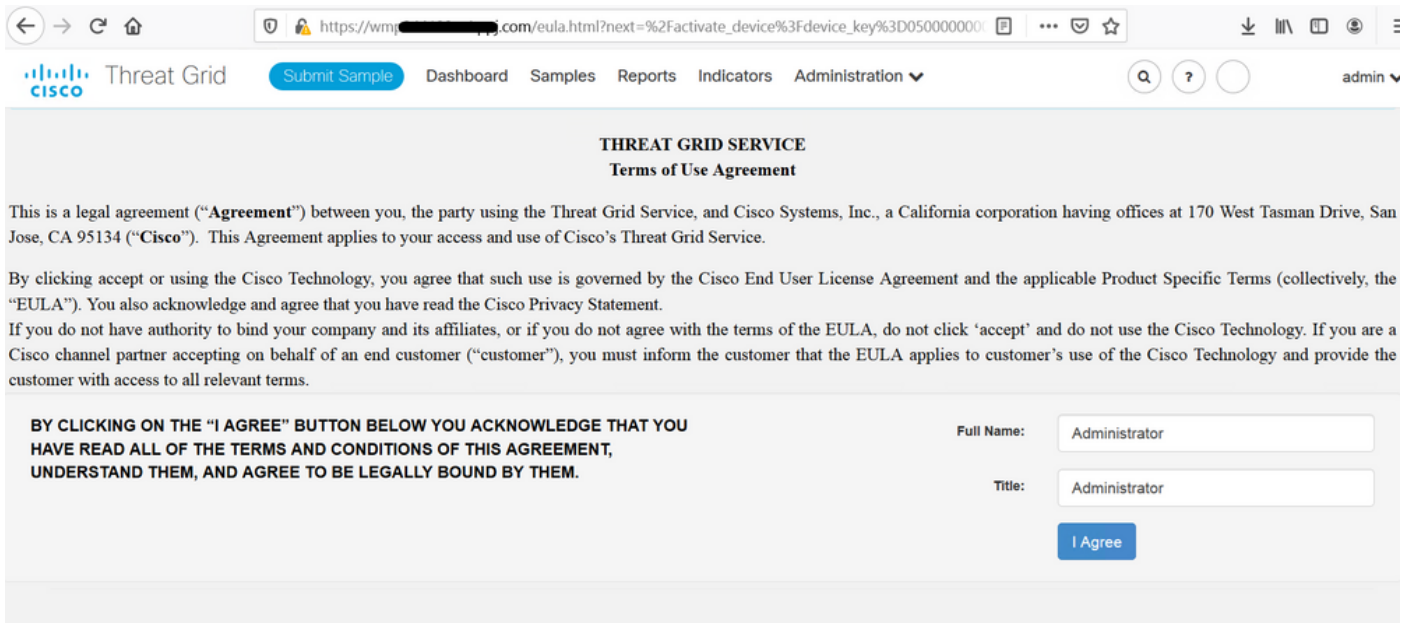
https://wm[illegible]j.com/eula.html?next=%2Factivate_device%3Fdevice_key%3D050000000

cisco Threat Grid Submit Sample Dashboard Samples Reports Indicators Administration ? admin

THREAT GRID SERVICE
Terms of Use Agreement

This is a legal agreement ("Agreement") between you, the party using the Threat Grid Service, and Cisco Systems, Inc., a California corporation having offices at 170 West Tasman Drive, San Jose, CA 95134 ("Cisco"). This Agreement applies to your access and use of Cisco's Threat Grid Service.

By clicking accept or using the Cisco Technology, you agree that such use is governed by the Cisco End User License Agreement and the applicable Product Specific Terms (collectively, the "EULA"). You also acknowledge and agree that you have read the Cisco Privacy Statement.
If you do not have authority to bind your company and its affiliates, or if you do not agree with the terms of the EULA, do not click 'accept' and do not use the Cisco Technology. If you are a Cisco channel partner accepting on behalf of an end customer ("customer"), you must inform the customer that the EULA applies to customer's use of the Cisco Technology and provide the customer with access to all relevant terms.

BY CLICKING ON THE "I AGREE" BUTTON BELOW YOU ACKNOWLEDGE THAT YOU HAVE READ ALL OF THE TERMS AND CONDITIONS OF THIS AGREEMENT, UNDERSTAND THEM, AND AGREE TO BE LEGALLY BOUND BY THEM.

Full Name: Administrator

Title: Administrator

I Agree